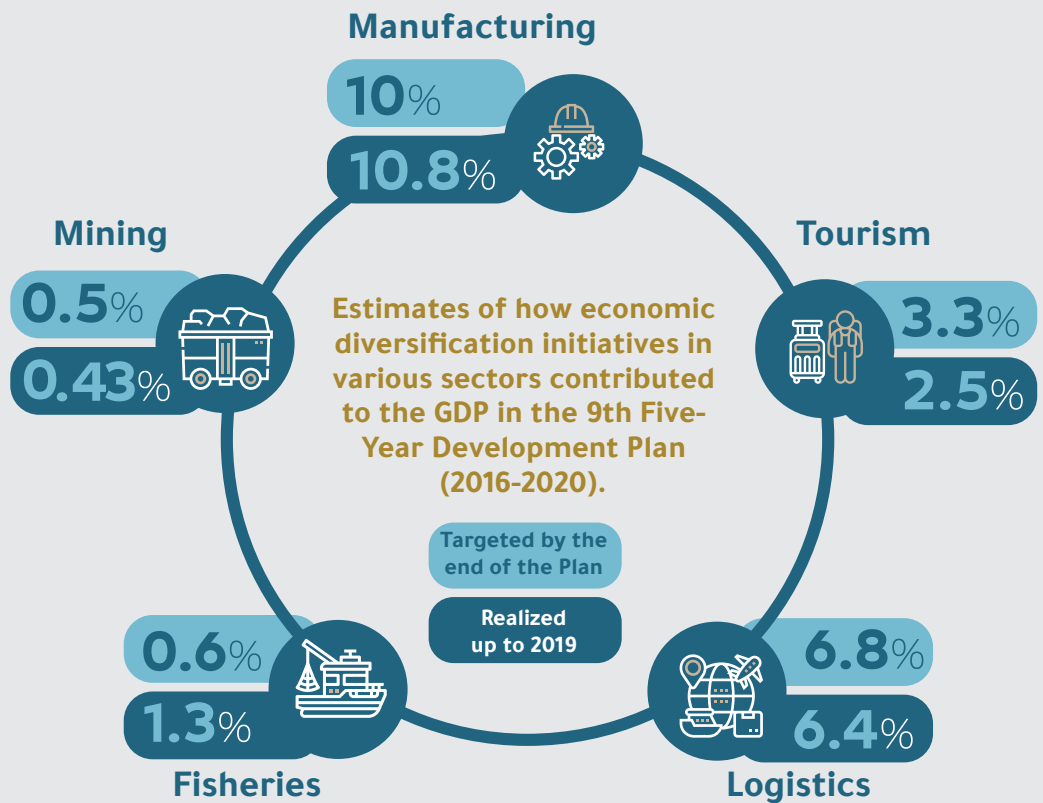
Manufacturing

10%

10.8%

Mining

0.5%

0.43%

Tourism

3.3%

2.5%

Estimates of how economic diversification initiatives in various sectors contributed to the GDP in the 9th Five-Year Development Plan (2016-2020).

Targeted by the end of the Plan

Realized up to 2019

0.6%

1.3%

Fisheries

6.8%

6.4%

Logistics